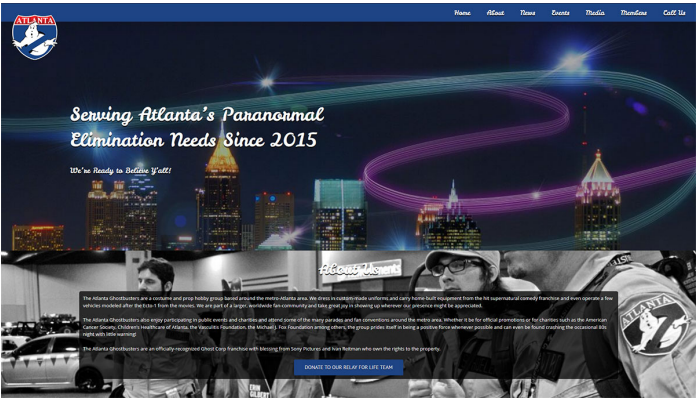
ATLANTA

Home About News Events Media Members Call Us

Serving Atlanta's Paranormal Elimination Needs Since 2015

We're Ready to Believe Y'all!

About Us

The Atlanta Ghostbusters are a costume and prop hobby group based around the metro Atlanta area. We dress in custom-made uniforms and carry home-built equipment from the hit supernatural comedy franchise and even operate a few vehicles modeled after the Ecto-1 from the movies. We are part of a larger, worldwide fan community and take great joy in showing up wherever our presence might be appreciated.

The Atlanta Ghostbusters also enjoy participating in public events and charities and attend some of the many parades and fan conventions around the metro area. Whether it be for official promotions or for charities such as the American Cancer Society, Children's Healthcare of Atlanta, the Vasculitis Foundation, the Michael J. Fox Foundation among others, the group prides itself in being a positive force whenever possible and can even be found crashing the occasional 80s night with little warning!

The Atlanta Ghostbusters are an officially-recognized Ghost Corp franchise with blessing from Sony Pictures and Ivan Reitman who own the rights to the property.

DONATE TO OUR RELAY FOR LIFE TEAM

ATLANTA